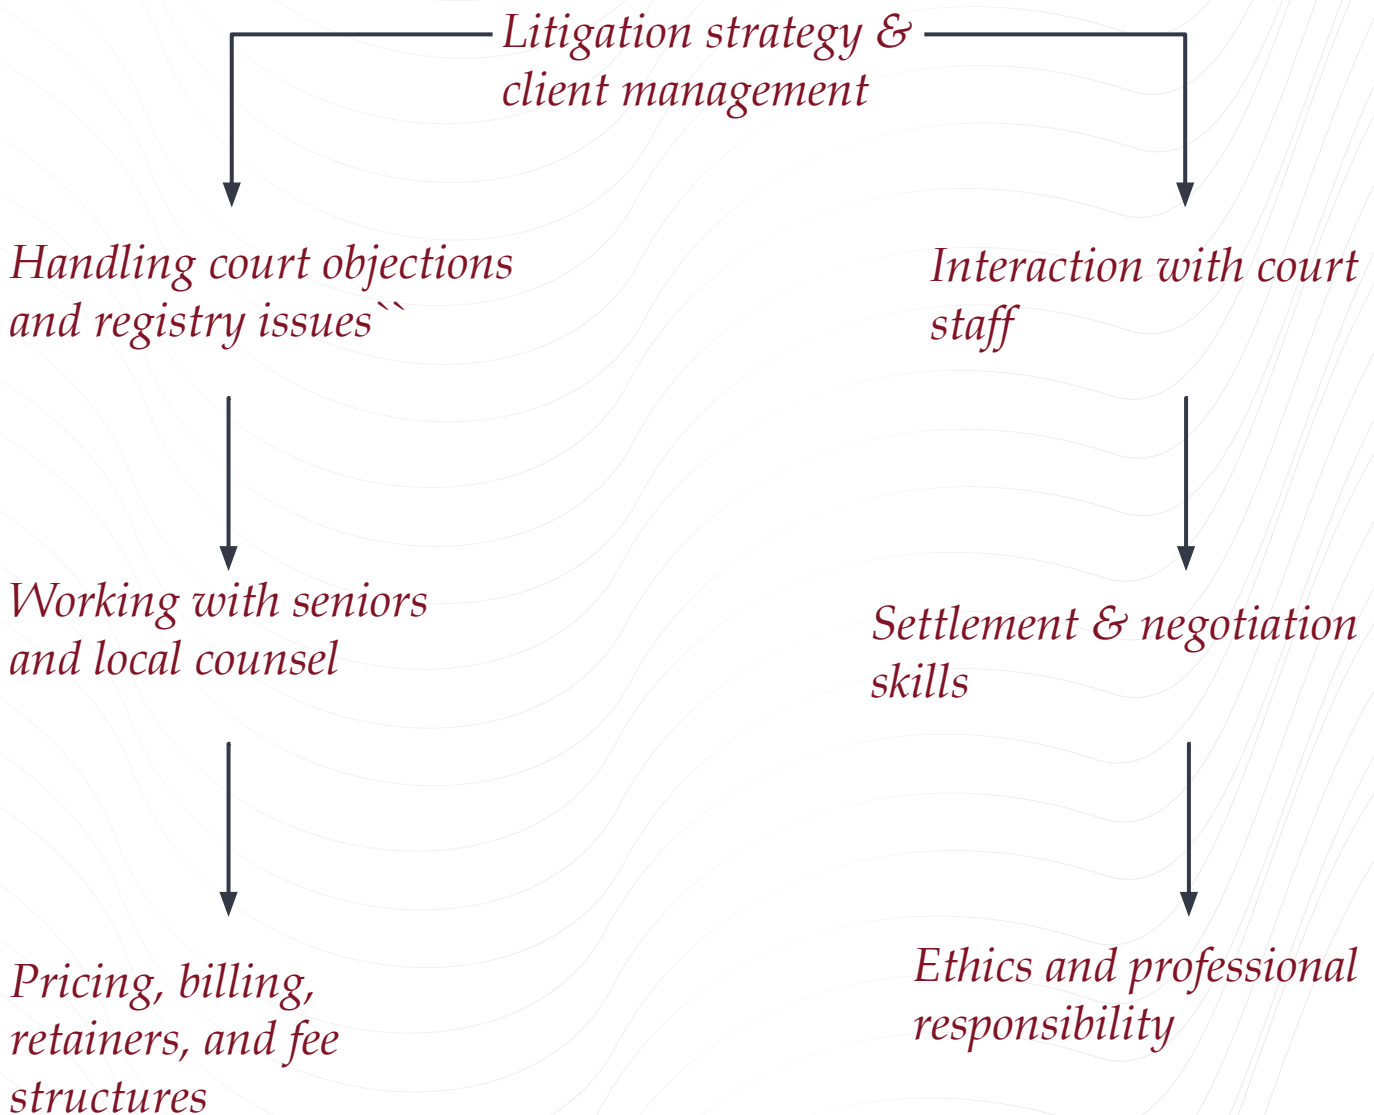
Litigation strategy & client management

Handling court objections and registry issues``

Interaction with court staff

Working with seniors and local counsel

Settlement & negotiation skills

Pricing, billing, retainers, and fee structures

Ethics and professional responsibility